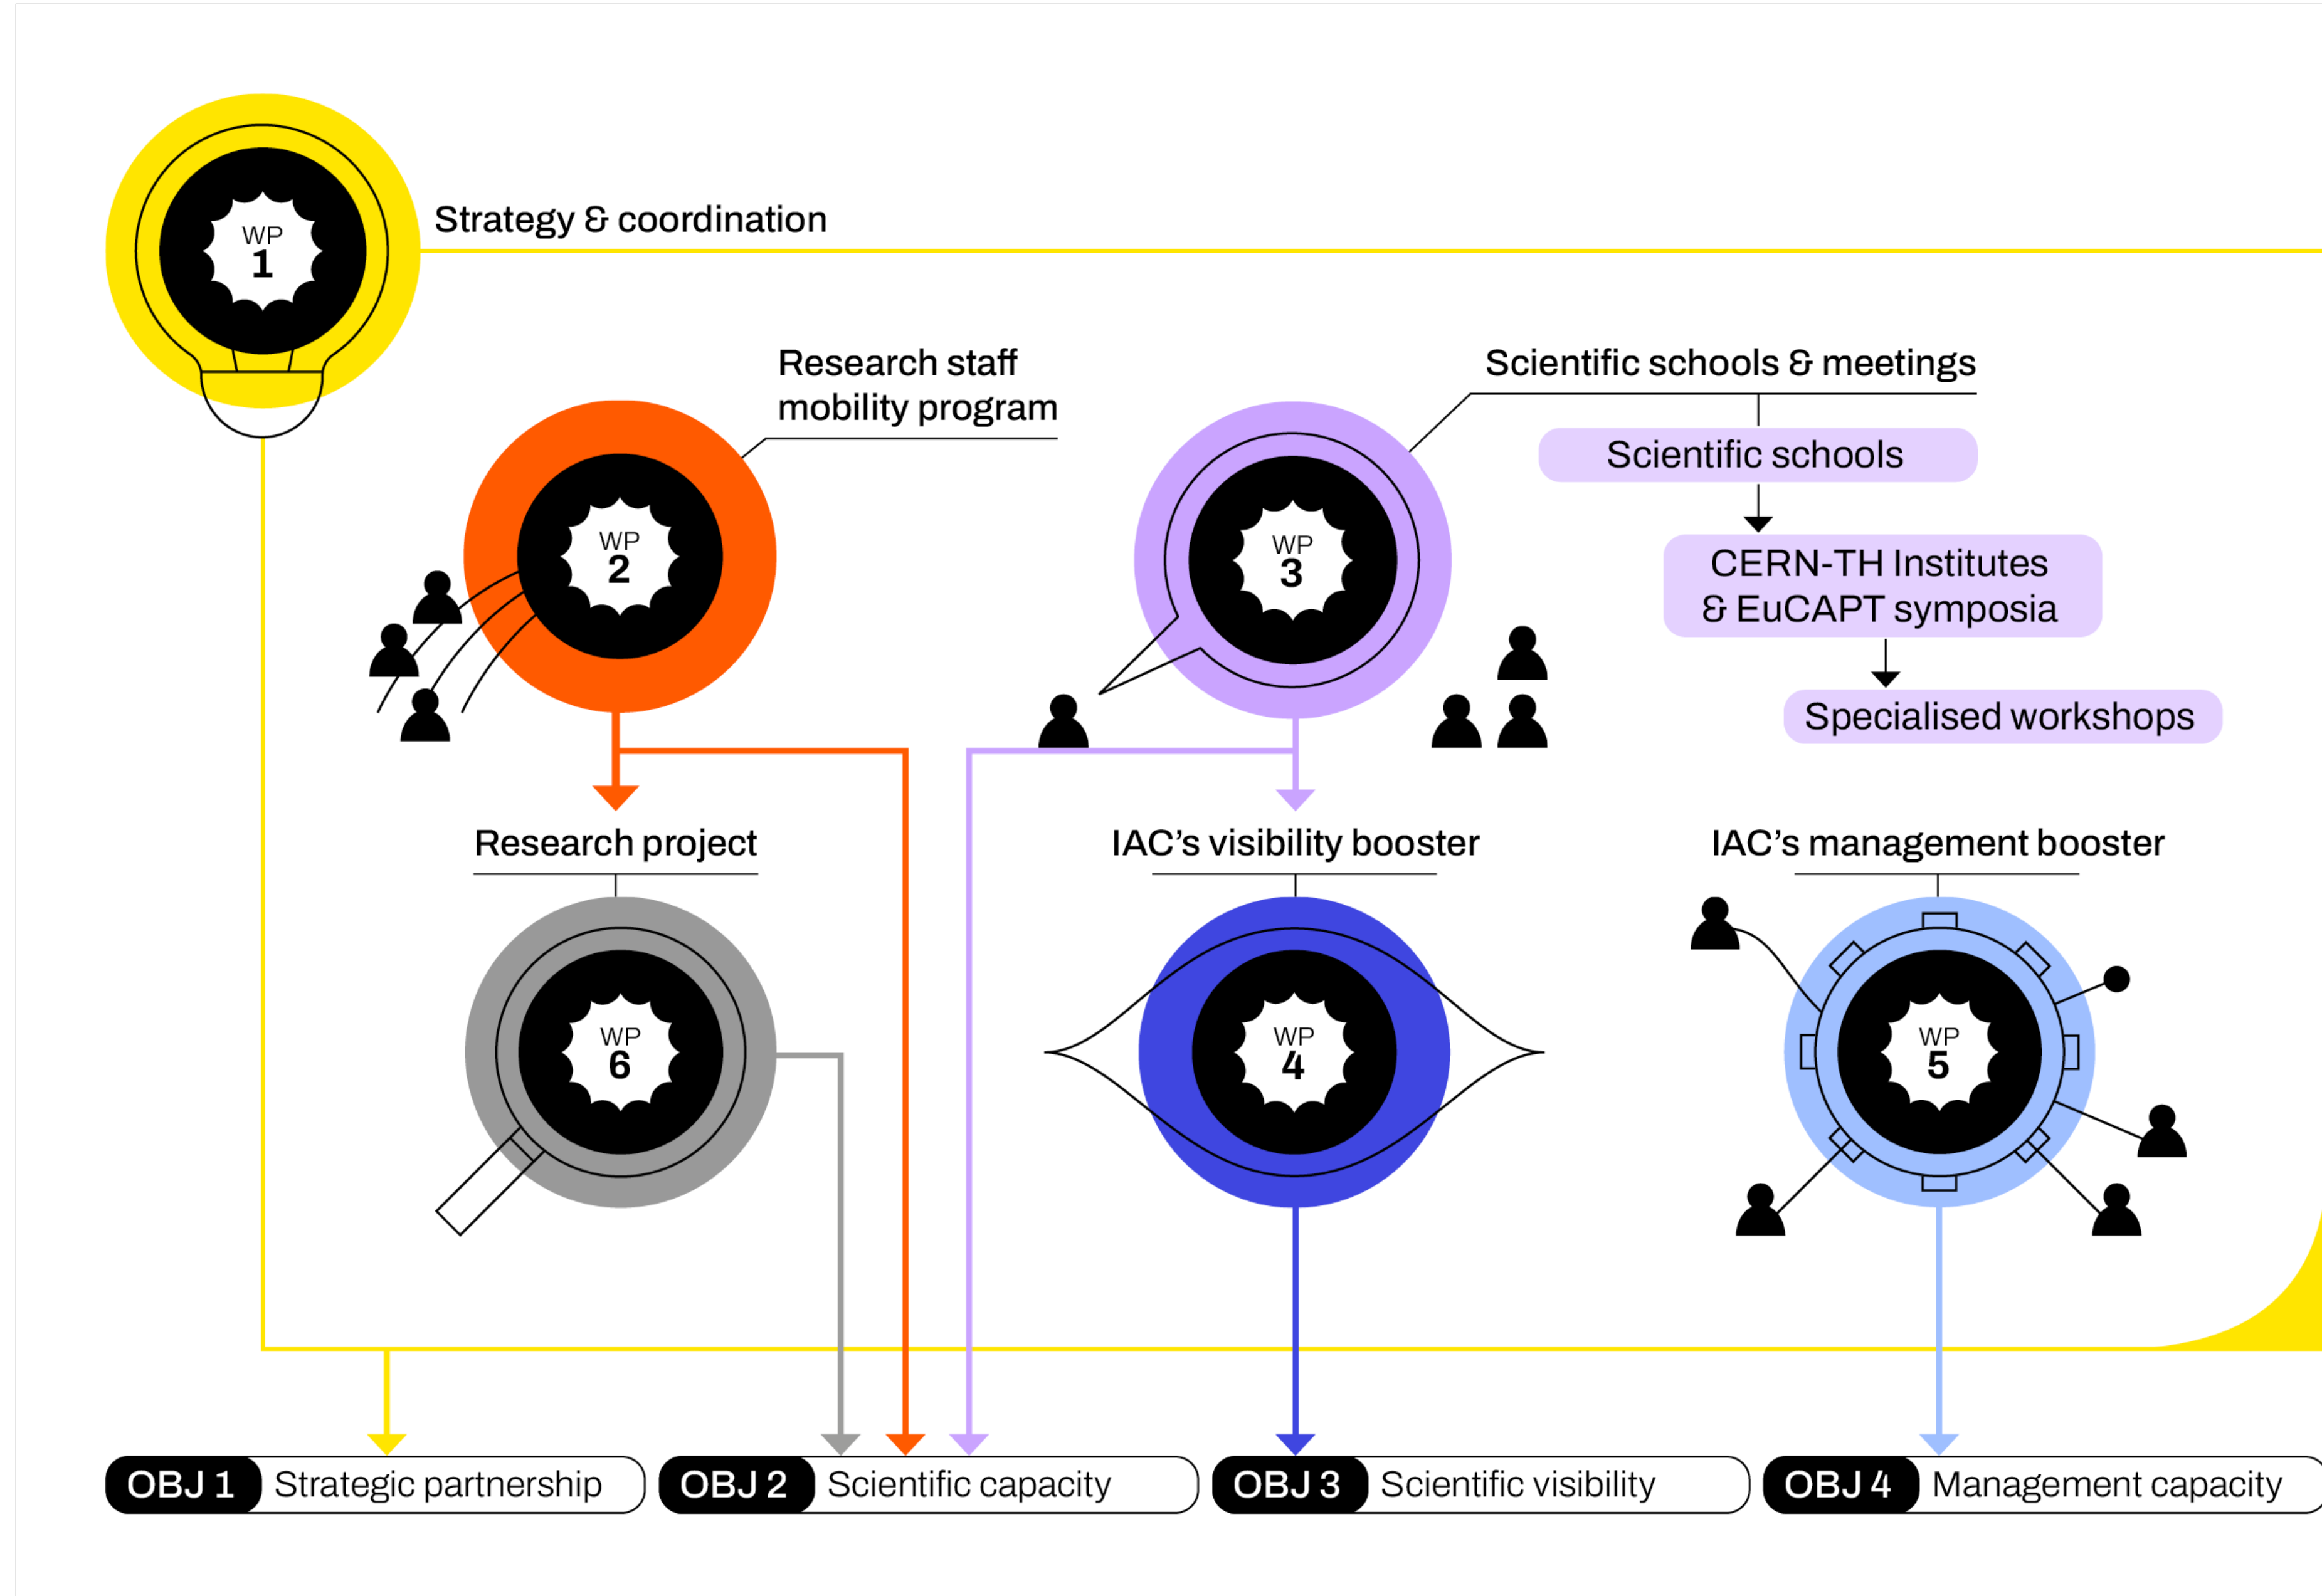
WP 1
Strategy & coordination

Research staff mobility program

WP 2

Scientific schools & meetings

Scientific schools

CERN-TH Institutes & EuCAPT symposia

Specialised workshops

WP 3

Research project

WP 6

IAC's visibility booster

WP 4

IAC's management booster

WP 5

OBJ 1 Strategic partnership

OBJ 2 Scientific capacity

OBJ 3 Scientific visibility

OBJ 4 Management capacity